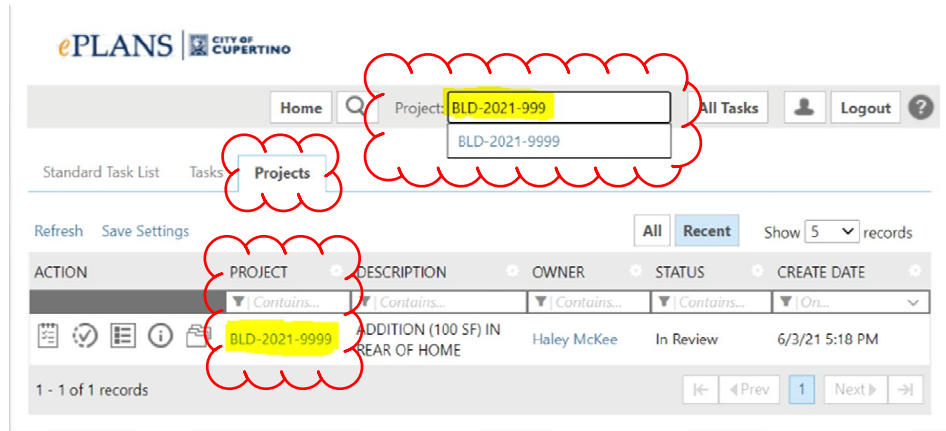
ePLANS | CITY OF CUPERTINO

Home  Project: BLD-2021-999  All Tasks  Logout  ?

BLD-2021-9999

Standard Task List  Tasks  Projects

Refresh  Save Settings  All  Recent  Show 5 records

| ACTION | PROJECT | DESCRIPTION | OWNER | STATUS | CREATE DATE |
|---|---|---|---|---|---|
| | Contains... | Contains... | Contains... | Contains... | On... |
| | BLD-2021-9999 | ADDITION (100 SF) IN REAR OF HOME | Haley McKee | In Review | 6/3/21 5:18 PM |

1 - 1 of 1 records  Prev  1  Next